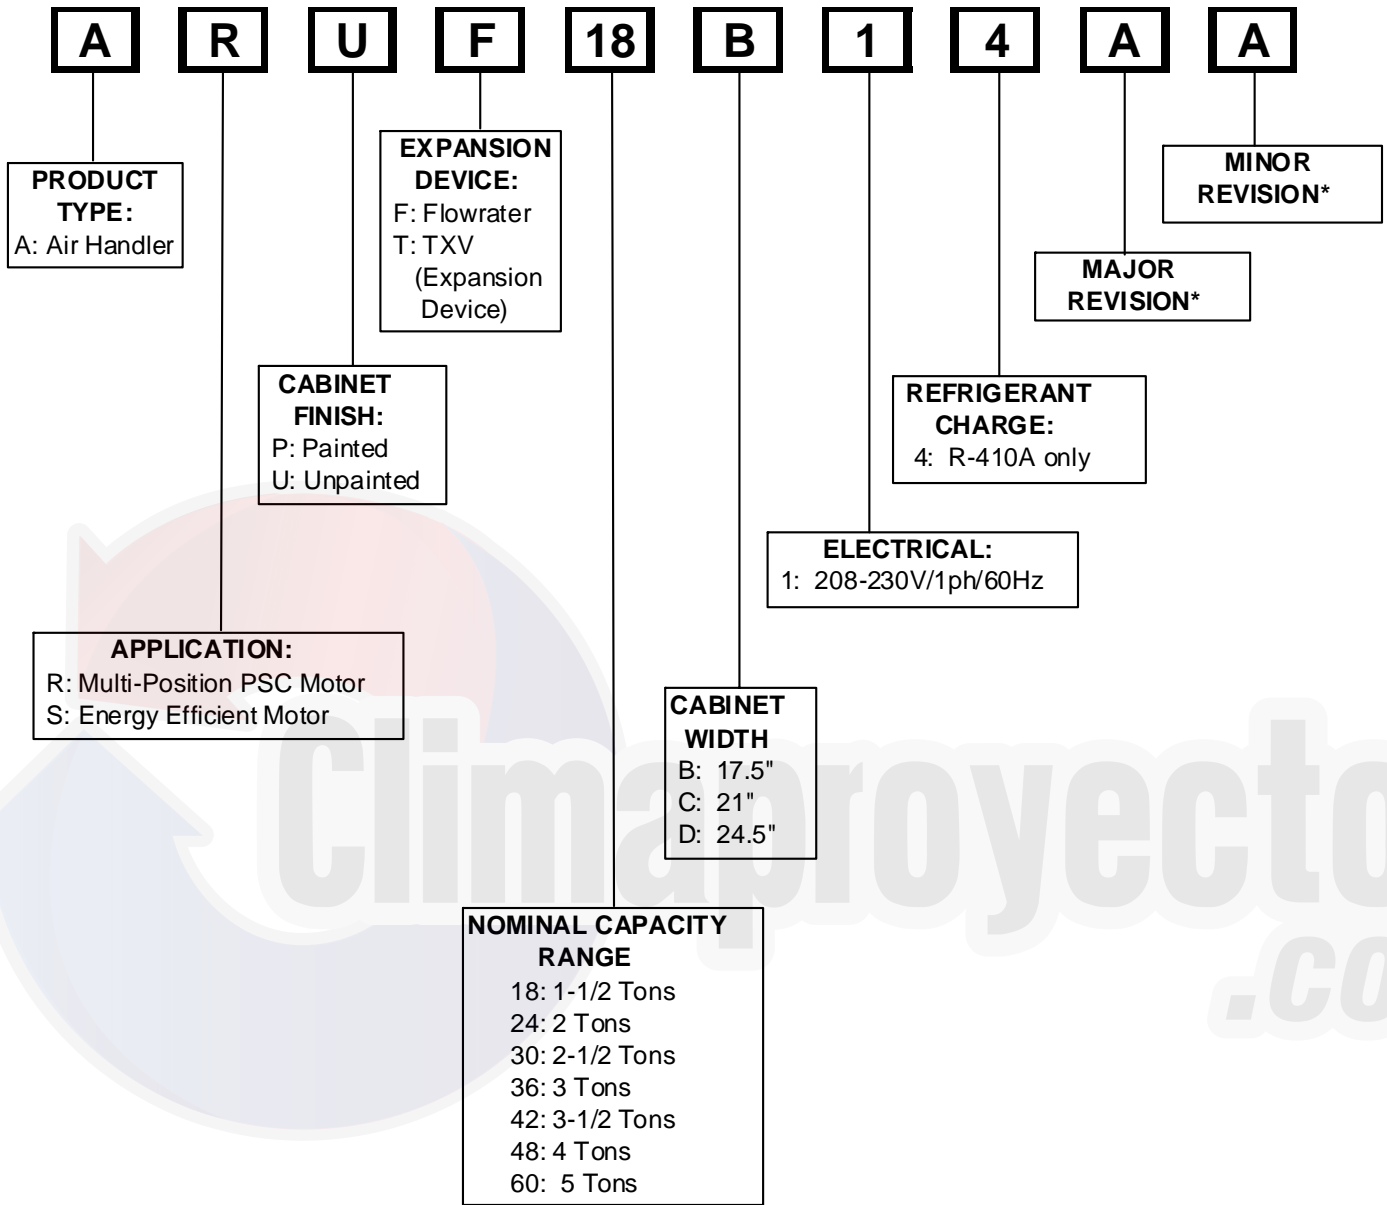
A R U F 18 B 1 4 A A

PRODUCT TYPE:
A: Air Handler

EXPANSION DEVICE:
F: Flowrater
T: TXV (Expansion Device)

MINOR REVISION*

MAJOR REVISION*

CABINET FINISH:
P: Painted
U: Unpainted

REFRIGERANT CHARGE:
4: R-410A only

ELECTRICAL:
1: 208-230V/1ph/60Hz

APPLICATION:
R: Multi-Position PSC Motor
S: Energy Efficient Motor

CABINET WIDTH
B: 17.5"
C: 21"
D: 24.5"

NOMINAL CAPACITY RANGE
18: 1-1/2 Tons
24: 2 Tons
30: 2-1/2 Tons
36: 3 Tons
42: 3-1/2 Tons
48: 4 Tons
60: 5 Tons

Climaproyecto .co